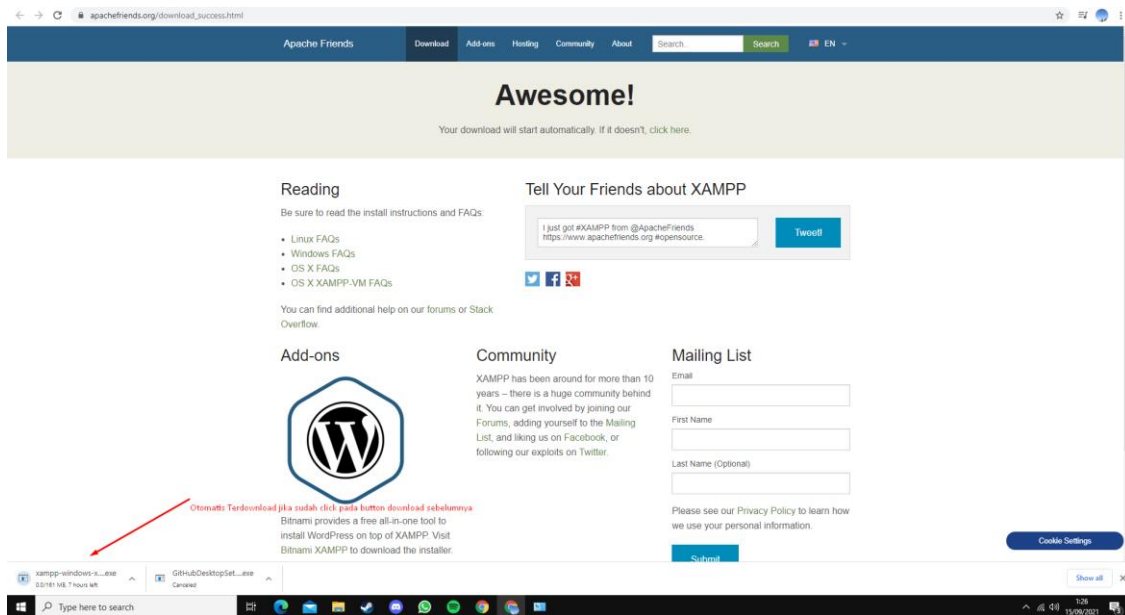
apachefriends.org/download_success.html

Apache Friends Download Add-ons Hosting Community About Search... Search EN

Awesome!

Your download will start automatically. If it doesn't, click here.

Reading

Be sure to read the install instructions and FAQs.

- Linux FAQs
- Windows FAQs
- OS X FAQs
- OS X XAMPP-VM FAQs

You can find additional help on our forums or Stack Overflow.

Tell Your Friends about XAMPP

I just got #XAMPP from @ApacheFriends https://www.apachefriends.org #opensource.

Tweet!

Add-ons

Otomatis Terdownload jika sudah click pada button download sebelumnya

Bitnami provides a free all-in-one tool to install WordPress on top of XAMPP. Visit Bitnami XAMPP to download the installer.

Community

XAMPP has been around for more than 10 years – there is a huge community behind it. You can get involved by joining our Forums, adding yourself to the Mailing List, and liking us on Facebook, or following our exploits on Twitter.

Mailing List

Email

First Name

Last Name (Optional)

Please see our Privacy Policy to learn how we use your personal information.

Submit

Cookie Settings

xampp-windows-x....exe
0.0/161 MB, 7 hours left

GitHubDesktopSet....exe
Canceled

Show all

Type here to search

1:26
15/09/2021